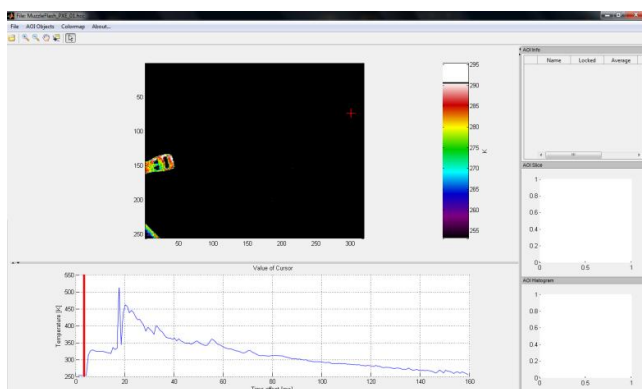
Filer MuzzleFlash_FM_03.fmn

File AOI Objects Colormap About...

50
100
150
200
250
50 100 150 200 250 300

295
290
285
280
275
270
265
260
255

Value of Cursor

550
500
450
400
350
300
250
Temperature [K]
0 20 40 60 80 100 120 140 160
Time offset [ms]

AOI Info
Name Locked Average

AOI Slice
1
0.8
0.6
0.4
0.2
0
0 0.5 1

AOI Histogram
1
0.8
0.6
0.4
0.2
0
0 0.5 1